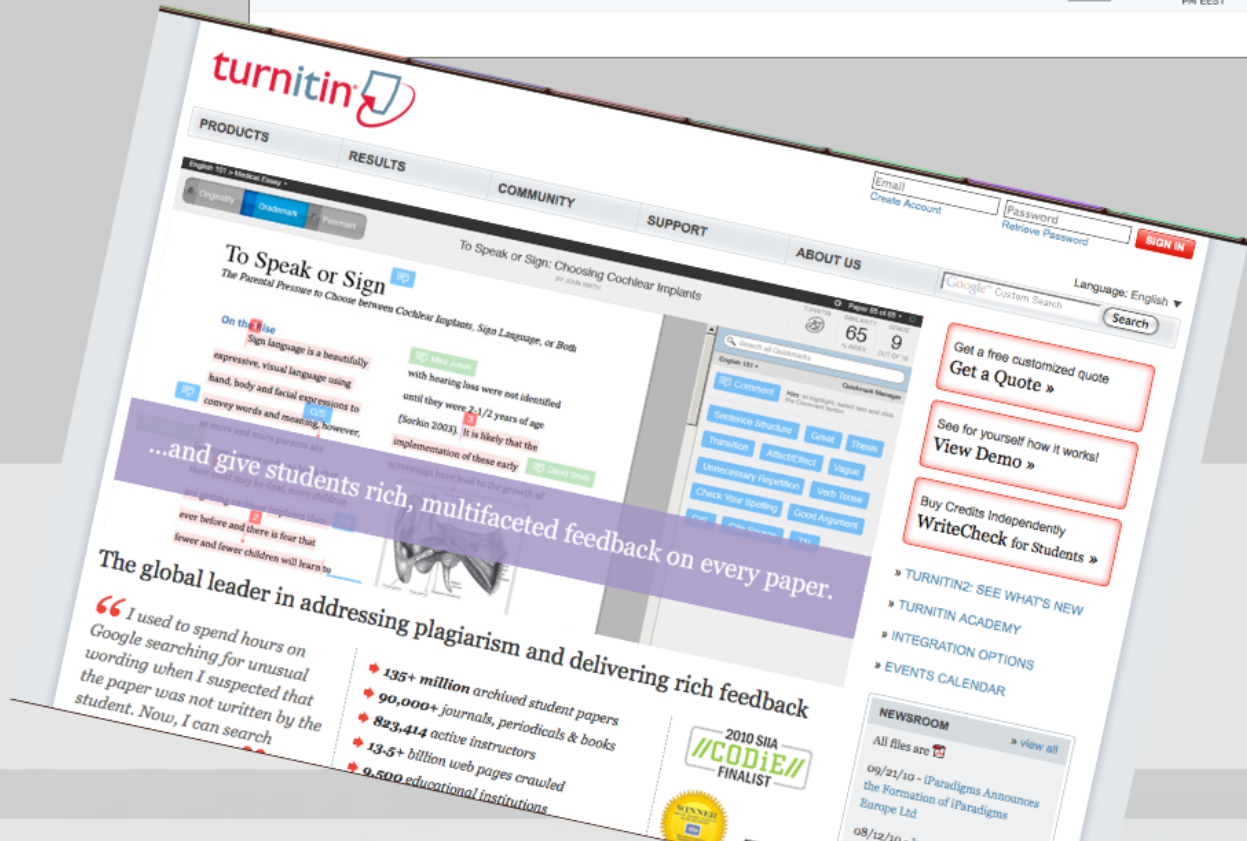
PM EEST

turnitin

PRODUCTS RESULTS COMMUNITY SUPPORT ABOUT US

Email
Create Account
Password
Retrieve Password
SIGN IN

Language: English

Custom Search
Search

English 101 > Medical Essay
Originality Grademark PeerMark

To Speak or Sign: Choosing Cochlear Implants
BY JOHN SMITH

Paper 65 of 65
TURNITIN SIMILARITY 65 % INDEX GRADE 9 OUT OF 10

To Speak or Sign
The Parental Pressure to Choose between Cochlear Implants, Sign Language, or Both

On the Rise
Sign language is a beautifully expressive, visual language using hand, body and facial expressions to convey words and meaning, however, as more and more parents are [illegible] there may be deaf more children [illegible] ever before and there is fear that fewer and fewer children will learn to

Miles Jones
with hearing loss were not identified until they were 2-1/2 years of age (Sorkin 2003). It is likely that the implementation of these early screenings have lead to the growth of

David Smith

Search all Quickmarks
English 101
Comment
Quickmark Manager
Sentence Structure Great Thesis Transition Affect/Effect Vague Unnecessary Repetition Verb Tense Check Your Spelling Good Argument

...and give students rich, multifaceted feedback on every paper.

Get a free customized quote
Get a Quote »

See for yourself how it works!
View Demo »

Buy Credits Independently
WriteCheck for Students »

» TURNITIN2: SEE WHAT'S NEW
» TURNITIN ACADEMY
» INTEGRATION OPTIONS
» EVENTS CALENDAR

The global leader in addressing plagiarism and delivering rich feedback

“I used to spend hours on Google searching for unusual wording when I suspected that the paper was not written by the student. Now, I can search

135+ million archived student papers
90,000+ journals, periodicals & books
823,414 active instructors
13.5+ billion web pages crawled
9,500 educational institutions

2010 SIIA CODiE FINALIST

WINNER

NEWSROOM
All files are
» view all
09/21/10 - iParadigms Announces the Formation of iParadigms Europe Ltd
08/12/10 - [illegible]